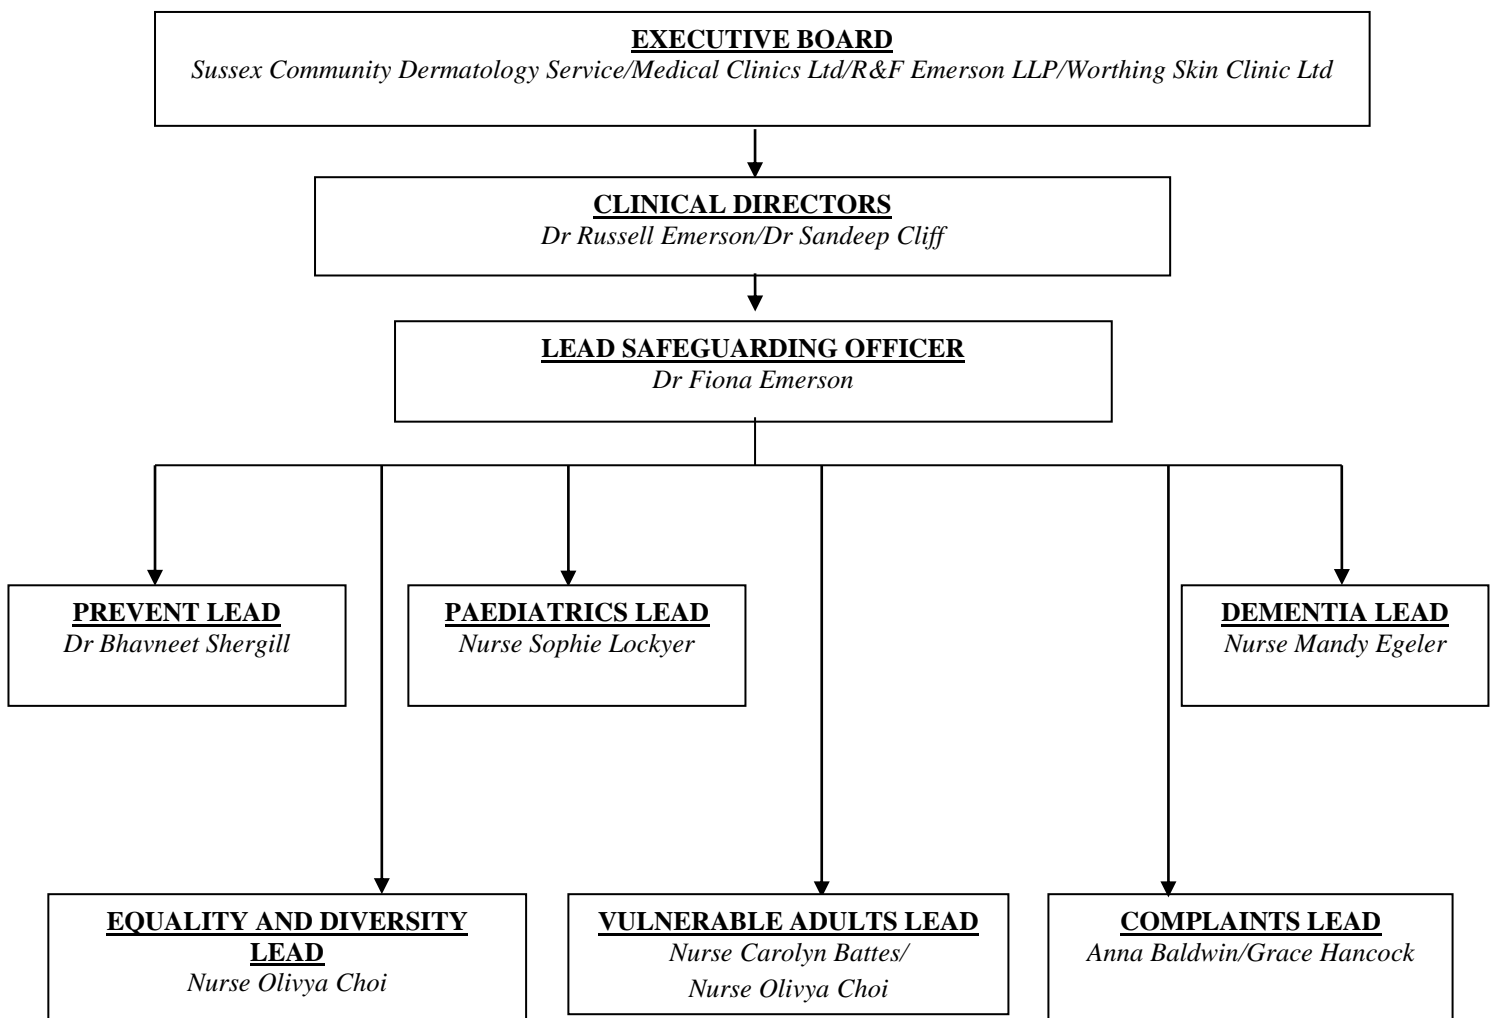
EXECUTIVE BOARD
Sussex Community Dermatology Service/Medical Clinics Ltd/R&F Emerson LLP/Worthing Skin Clinic Ltd

CLINICAL DIRECTORS
Dr Russell Emerson/Dr Sandeep Cliff

LEAD SAFEGUARDING OFFICER
Dr Fiona Emerson

PREVENT LEAD
Dr Bhavneet Shergill

PAEDIATRICS LEAD
Nurse Sophie Lockyer

DEMENTIA LEAD
Nurse Mandy Egeler

EQUALITY AND DIVERSITY LEAD
Nurse Olivya Choi

VULNERABLE ADULTS LEAD
Nurse Carolyn Battes/
Nurse Olivya Choi

COMPLAINTS LEAD
Anna Baldwin/Grace Hancock